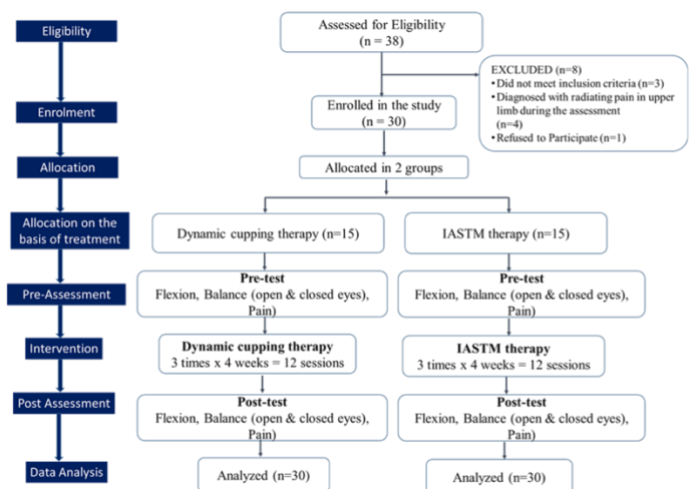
Eligibility

Enrolment

Allocation

Allocation on the basis of treatment

Pre-Assessment

Intervention

Post Assessment

Data Analysis

Assessed for Eligibility
(n = 38)

EXCLUDED (n=8)
• Did not meet inclusion criteria (n=3)
• Diagnosed with radiating pain in upper limb during the assessment (n=4)
• Refused to Participate (n=1)

Enrolled in the study
(n = 30)

Allocated in 2 groups

Dynamic cupping therapy (n=15)

IASTM therapy (n=15)

Pre-test
Flexion, Balance (open & closed eyes), Pain)

Pre-test
Flexion, Balance (open & closed eyes), Pain)

Dynamic cupping therapy
3 times x 4 weeks = 12 sessions

IASTM therapy
3 times x 4 weeks = 12 sessions

Post-test
Flexion, Balance (open & closed eyes), Pain)

Post-test
Flexion, Balance (open & closed eyes), Pain)

Analyzed (n=30)

Analyzed (n=30)